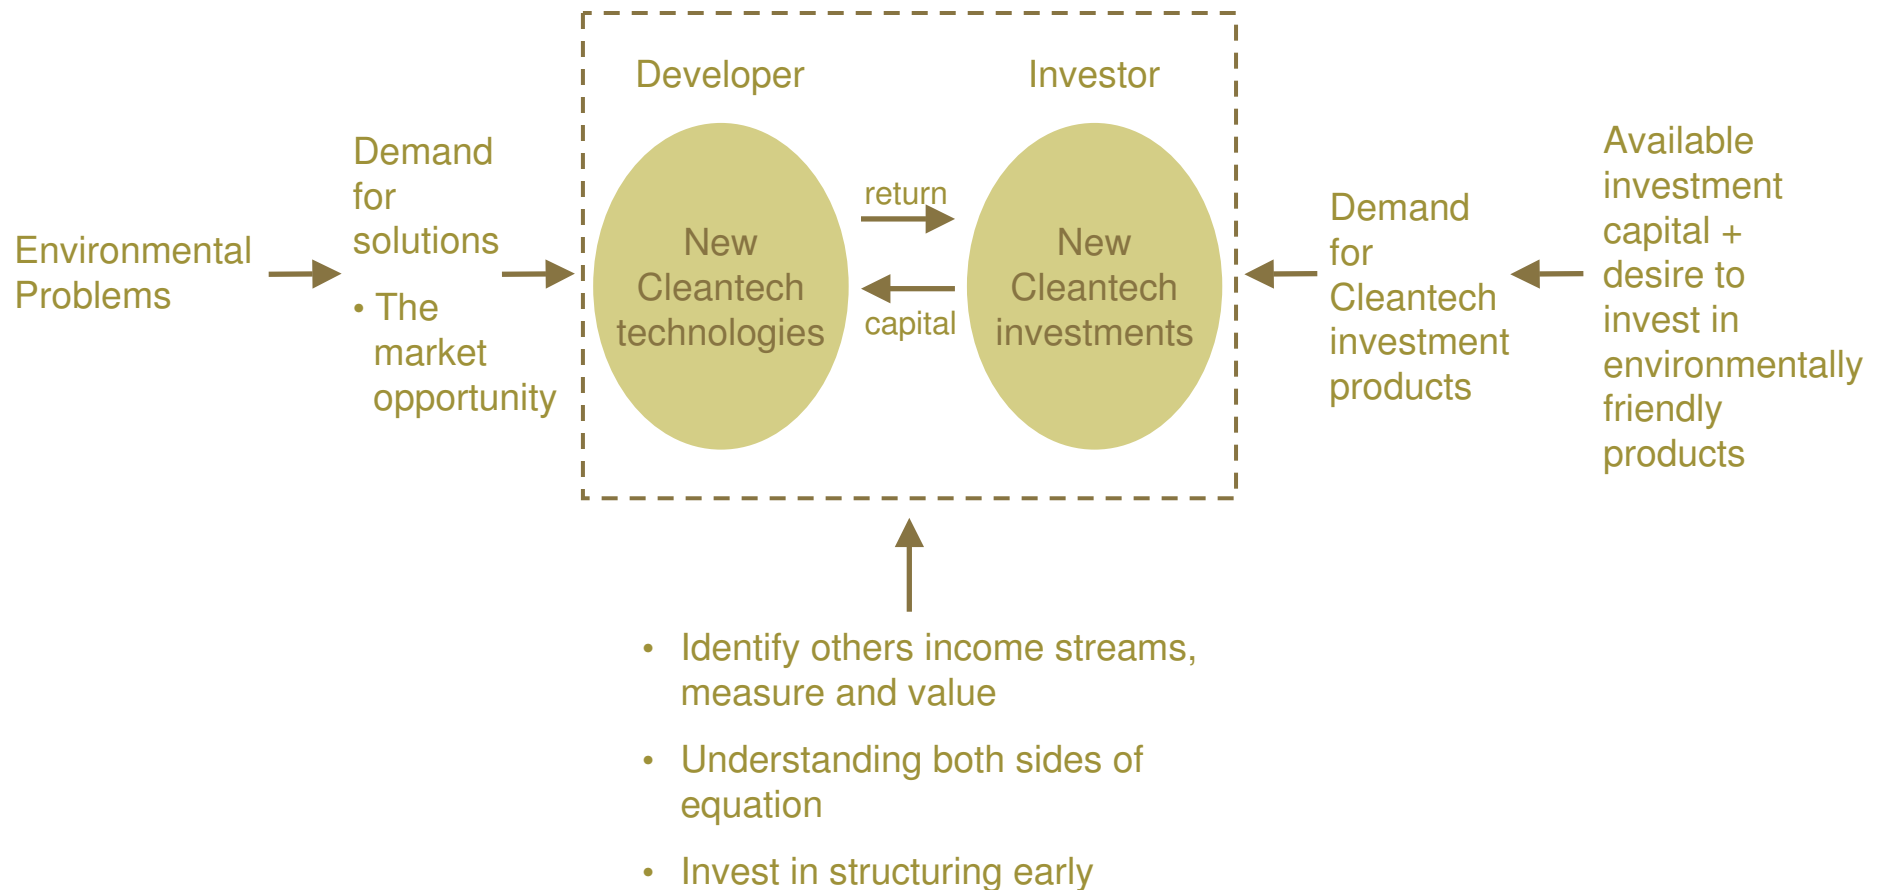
Environmental Problems

Demand for solutions

• The market opportunity

Developer

New Cleantech technologies

return

capital

Investor

New Cleantech investments

Demand for Cleantech investment products

Available investment capital + desire to invest in environmentally friendly products

• Identify others income streams, measure and value

• Understanding both sides of equation

• Invest in structuring early